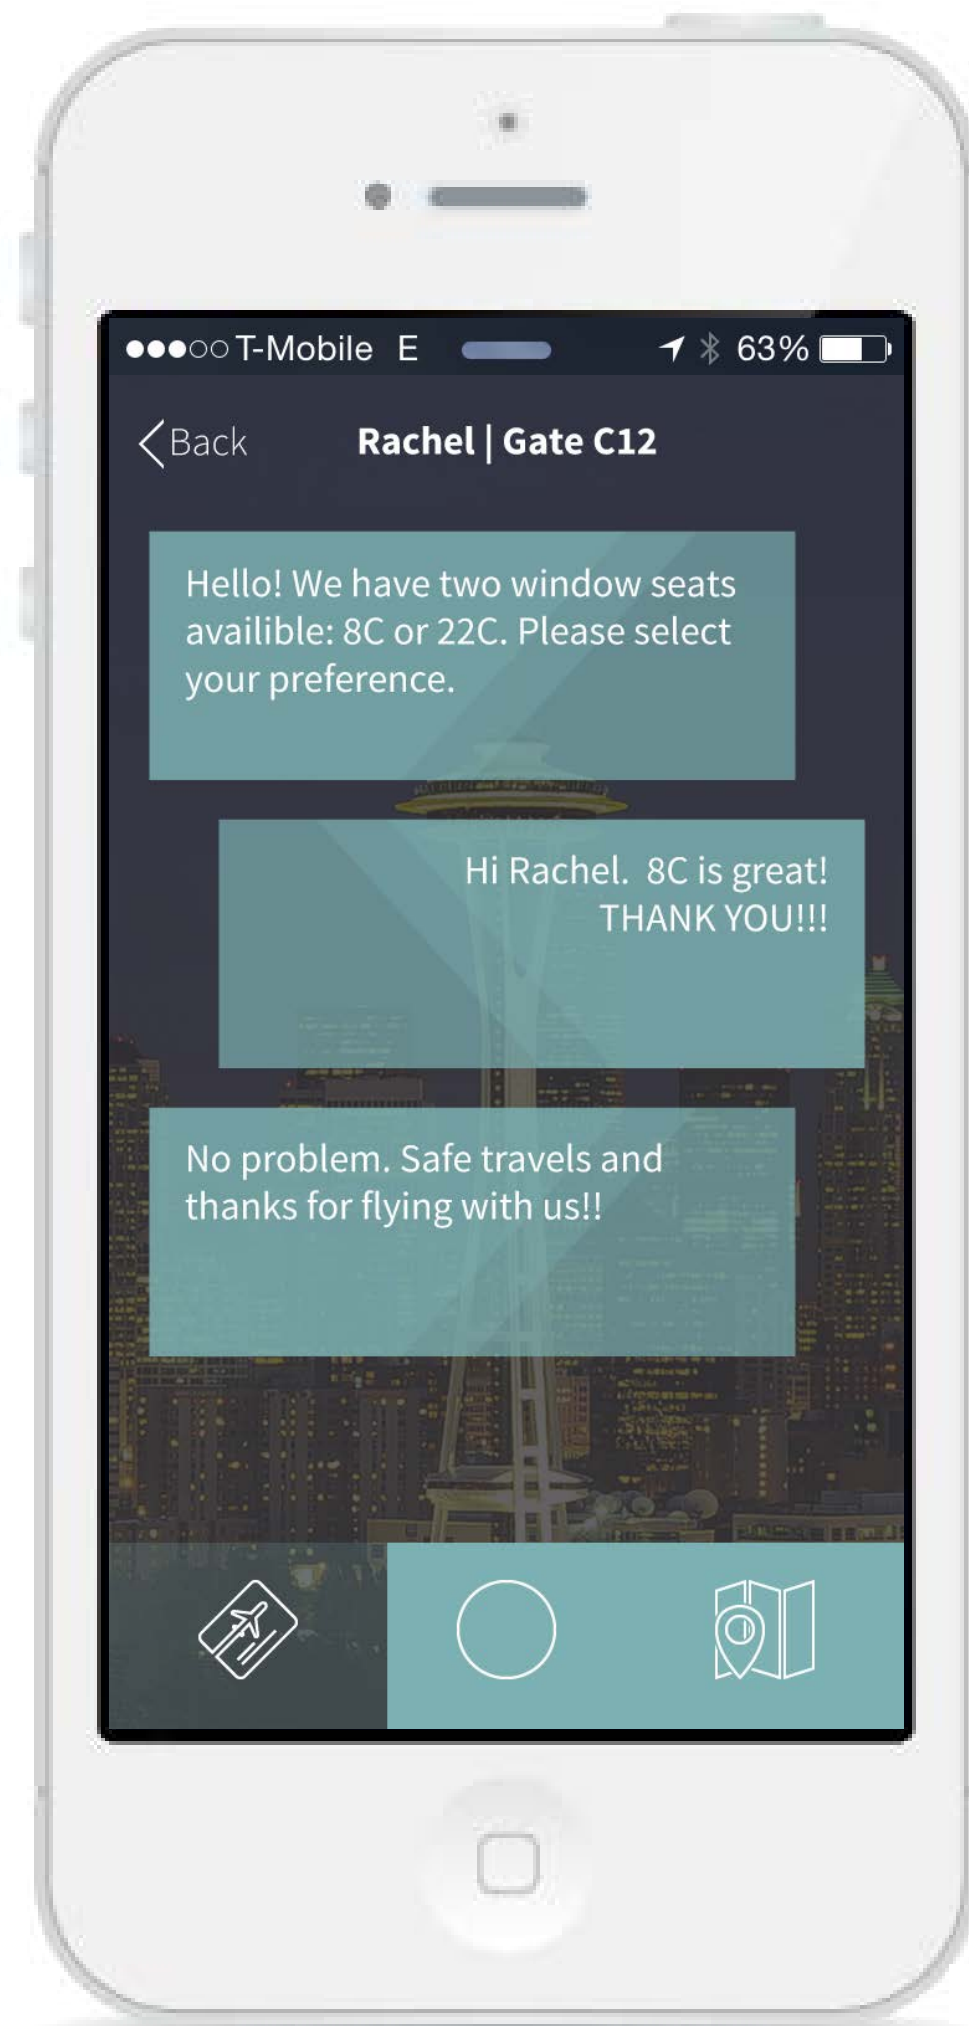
●●●○○ T-Mobile E 63%

Back Rachel | Gate C12

Hello! We have two window seats availible: 8C or 22C. Please select your preference.

Hi Rachel. 8C is great! THANK YOU!!!

No problem. Safe travels and thanks for flying with us!!